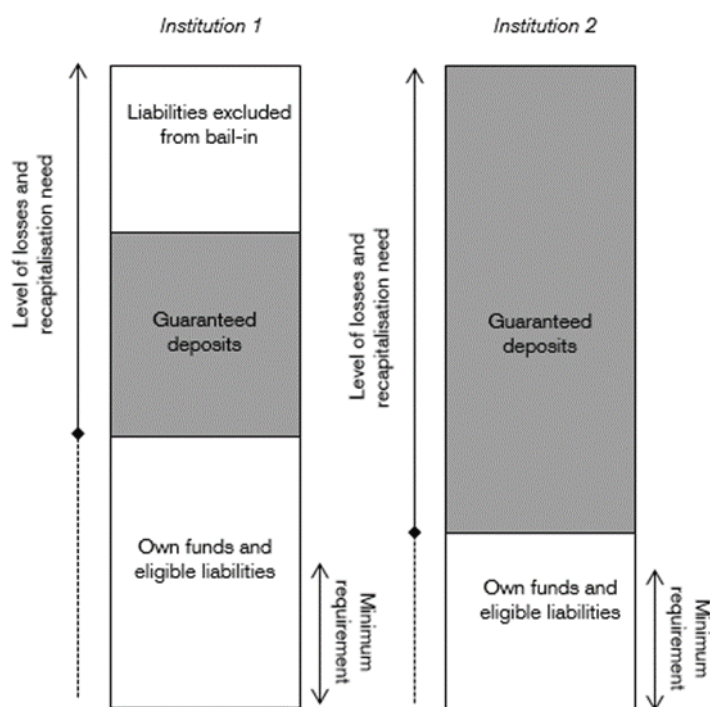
Institution 1

Level of losses and recapitalisation need

Liabilities excluded from bail-in

Guaranteed deposits

Own funds and eligible liabilities

Minimum requirement

Institution 2

Level of losses and recapitalisation need

Guaranteed deposits

Own funds and eligible liabilities

Minimum requirement